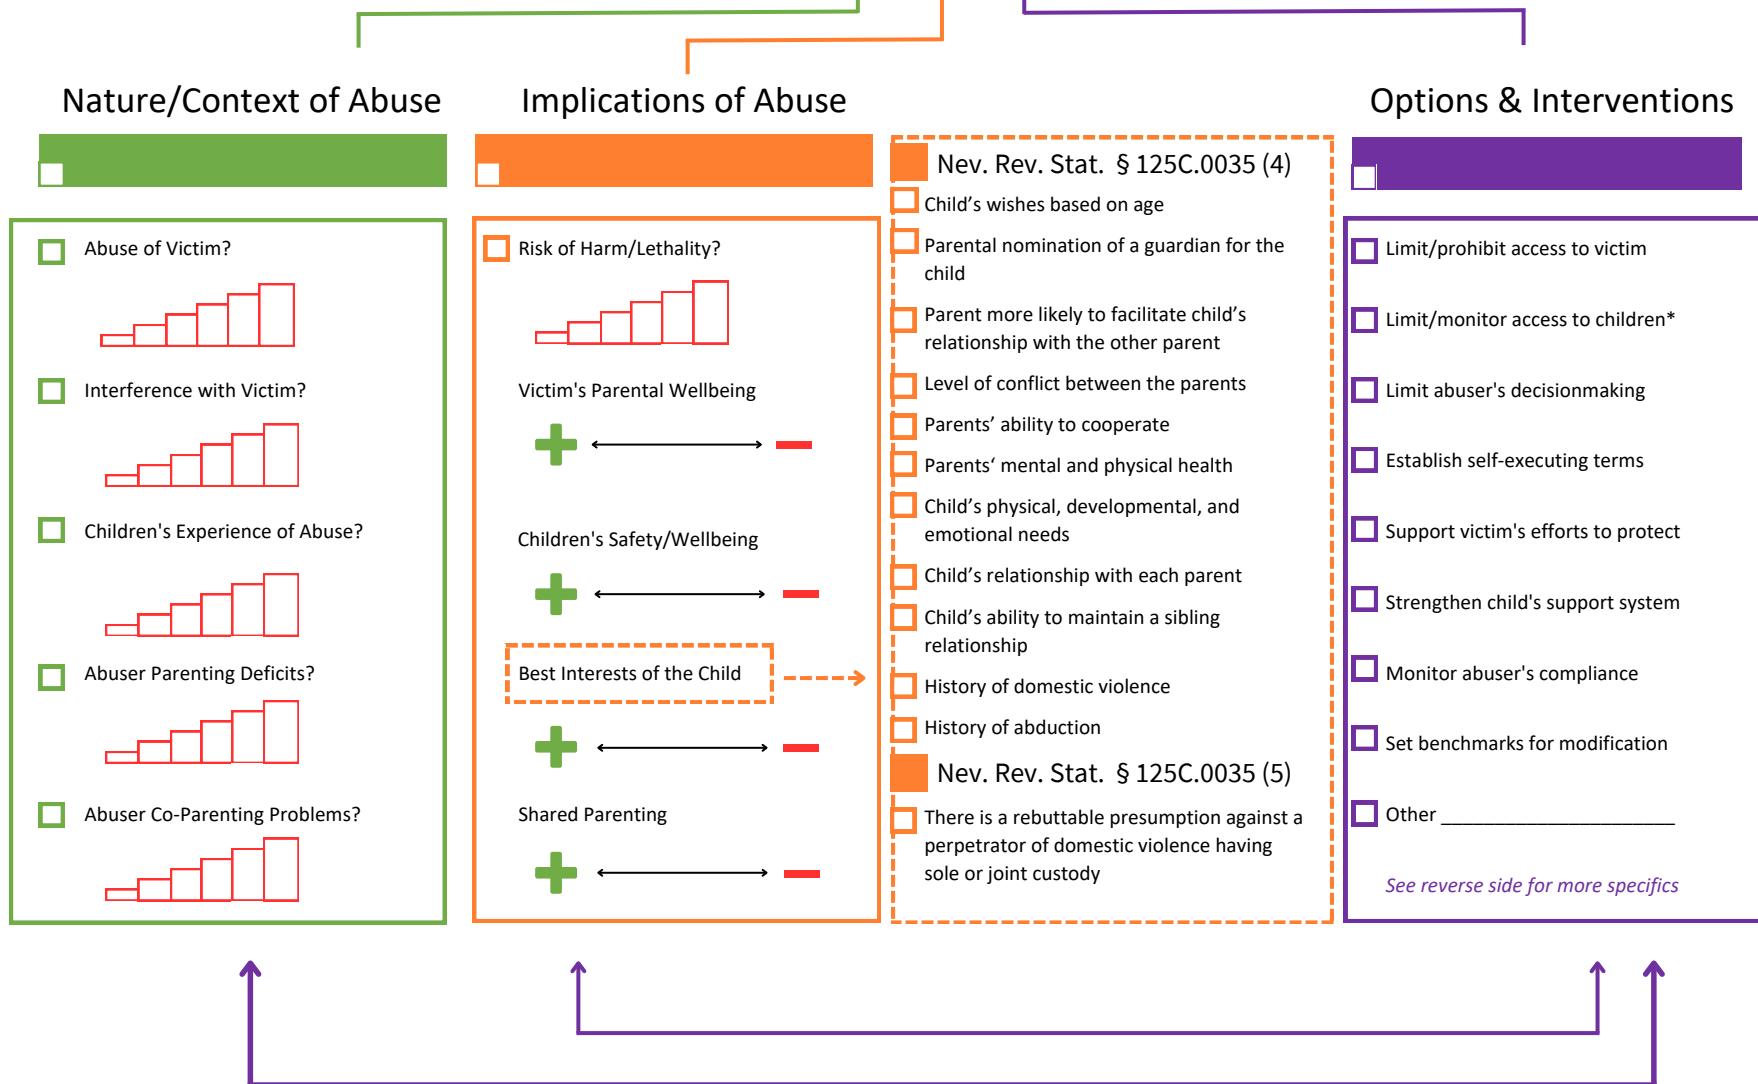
Nature/Context of Abuse

Implications of Abuse

Options & Interventions

Abuse of Victim?

Interference with Victim?

Children's Experience of Abuse?

Abuser Parenting Deficits?

Abuser Co-Parenting Problems?

Risk of Harm/Lethality?

Victim's Parental Wellbeing

Children's Safety/Wellbeing

Best Interests of the Child

Shared Parenting

Nev. Rev. Stat. § 125C.0035 (4)

Child's wishes based on age

Parental nomination of a guardian for the child

Parent more likely to facilitate child's relationship with the other parent

Level of conflict between the parents

Parents' ability to cooperate

Parents' mental and physical health

Child's physical, developmental, and emotional needs

Child's relationship with each parent

Child's ability to maintain a sibling relationship

History of domestic violence

History of abduction

Nev. Rev. Stat. § 125C.0035 (5)

There is a rebuttable presumption against a perpetrator of domestic violence having sole or joint custody

Limit/prohibit access to victim

Limit/monitor access to children*

Limit abuser's decisionmaking

Establish self-executing terms

Support victim's efforts to protect

Strengthen child's support system

Monitor abuser's compliance

Set benchmarks for modification

Other ______________________

See reverse side for more specifics